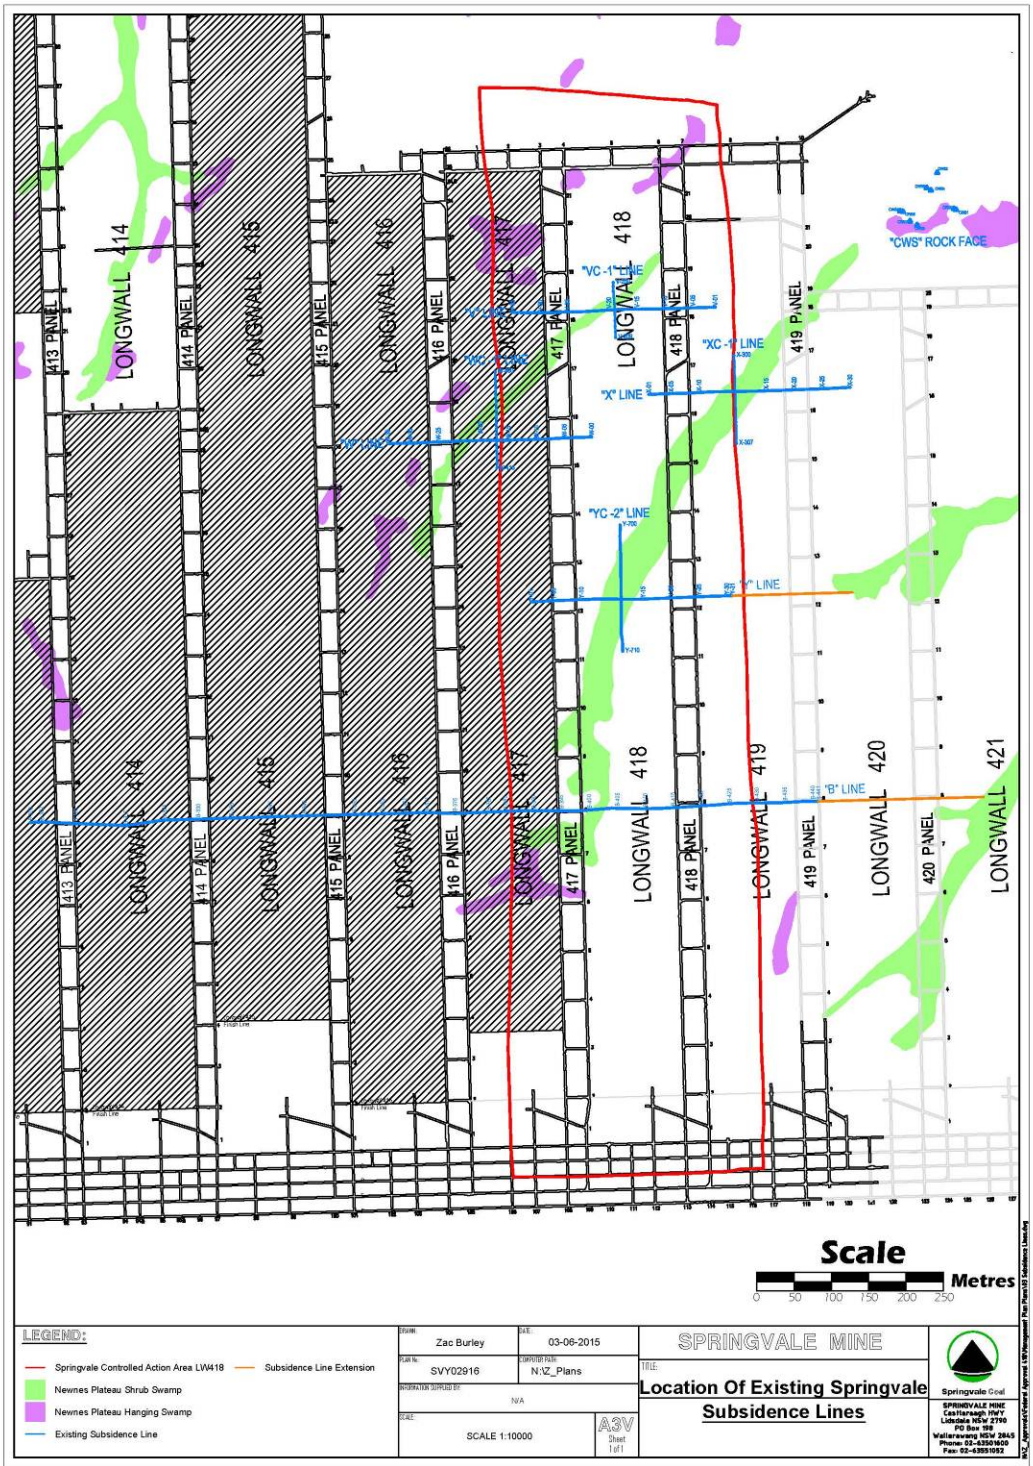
LONGWALL 414
413 PANEL
414 PANEL
LONGWALL 415
415 PANEL
LONGWALL 416
416 PANEL
LONGWALL 417
417 PANEL
LONGWALL 418
418 PANEL
419 PANEL
"CWS" ROCK FACE
"VC -1" LINE
"V" LINE
"VC -2" LINE
"XC -1" LINE
"X" LINE
"W" LINE
"YC -2" LINE
"Y" LINE
"B" LINE

LONGWALL 414
413 PANEL
414 PANEL
LONGWALL 415
415 PANEL
LONGWALL 416
416 PANEL
LONGWALL 417
417 PANEL
LONGWALL 418
418 PANEL
LONGWALL 419
419 PANEL
LONGWALL 420
420 PANEL
LONGWALL 421

Scale
Metres
0 50 100 150 200 250

LEGEND:
Springvale Controlled Action Area LW418
Subsidence Line Extension
Newnes Plateau Shrub Swamp
Newnes Plateau Hanging Swamp
Existing Subsidence Line

DRAWN: Zac Burley
DATE: 03-06-2015
PLAN No: SVY02916
COMPUTER PATH: N:\Z_Plans
INFORMATION SUPPLIED BY: N/A
SCALE: SCALE 1:10000
A3V
Sheet 1 of 1

SPRINGVALE MINE
TITLE:
Location Of Existing Springvale Subsidence Lines

Springvale Coal
SPRINGVALE MINE
Castlereagh HWY
Lidsdale NSW 2790
PO Box 198
Wallerawang NSW 2845
Phone: 02-63501600
Fax: 02-63551052